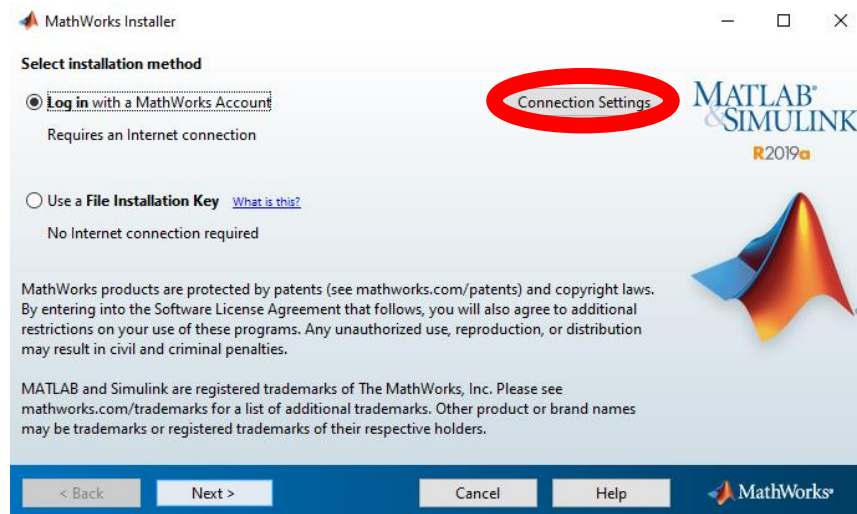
MathWorks Installer

Select installation method

Log in with a MathWorks Account

Connection Settings

Requires an Internet connection

MATLAB® & SIMULINK®
R2019a

Use a File Installation Key What is this?

No Internet connection required

MathWorks products are protected by patents (see mathworks.com/patents) and copyright laws. By entering into the Software License Agreement that follows, you will also agree to additional restrictions on your use of these programs. Any unauthorized use, reproduction, or distribution may result in civil and criminal penalties.

MATLAB and Simulink are registered trademarks of The MathWorks, Inc. Please see mathworks.com/trademarks for a list of additional trademarks. Other product or brand names may be trademarks or registered trademarks of their respective holders.

< Back Next > Cancel Help MathWorks®